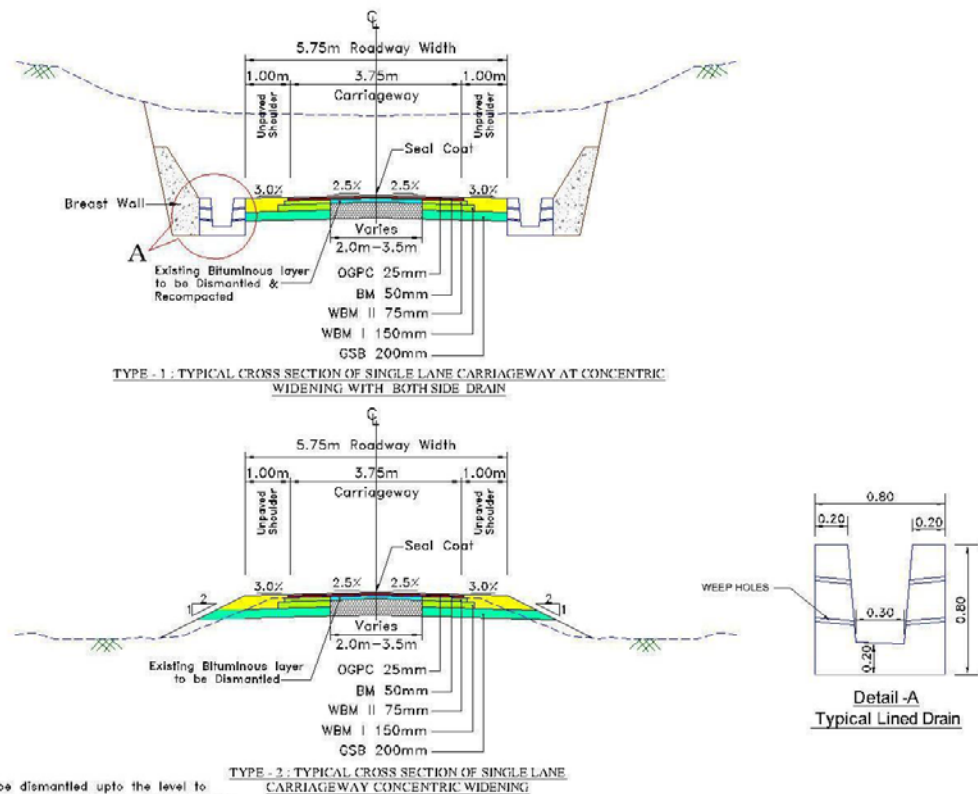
CL

5.75m Roadway Width

1.00m 3.75m 1.00m

Carriageway

Unpaved Shoulder

Unpaved Shoulder

Seal Coat

3.0% 2.5% 2.5% 3.0%

Breast Wall

Varies

2.0m–3.5m

A

Existing Bituminous layer to be Dismantled & Recompacted

OGPC 25mm

BM 50mm

WBM II 75mm

WBM I 150mm

GSB 200mm

TYPE - 1 : TYPICAL CROSS SECTION OF SINGLE LANE CARRIAGEWAY AT CONCENTRIC WIDENING WITH BOTH SIDE DRAIN

CL

5.75m Roadway Width

1.00m 3.75m 1.00m

Carriageway

Unpaved Shoulder

Unpaved Shoulder

Seal Coat

3.0% 2.5% 2.5% 3.0%

1 2 2 1

Varies

2.0m–3.5m

Existing Bituminous layer to be Dismantled

OGPC 25mm

BM 50mm

WBM II 75mm

WBM I 150mm

GSB 200mm

TYPE - 2 : TYPICAL CROSS SECTION OF SINGLE LANE CARRIAGEWAY CONCENTRIC WIDENING

be dismantled upto the level to

0.80

0.20 0.20

WEEP HOLES

0.30

0.80

0.20

Detail -A

Typical Lined Drain